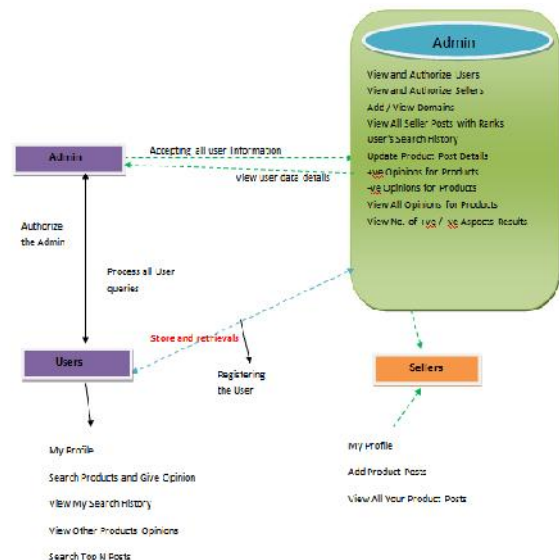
Admin

View and Authorize Users
View and Authorize Sellers
Add / View Domains
View All Seller Posts with Ranks
User's Search History
Update Product Post Details
+ve Opinions for Products
-ve Opinions for Products
View All Opinions for Products
View No. of +ve / -ve Aspects Results

Admin

Accepting all user information

View user data details

Authorize the Admin

Process all User queries

Users

Store and retrievals

Registering the User

Sellers

My Profile
Search Products and Give Opinion
View My Search History
View Other Products Opinions
Search Top N Posts

My Profile
Add Product Posts
View All Your Product Posts